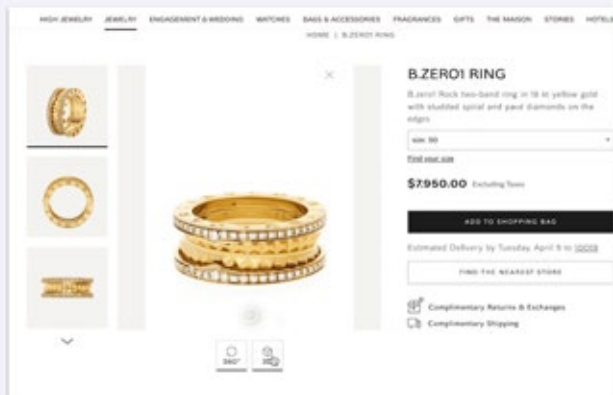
HIGH JEWELRY JEWELRY ENGAGEMENT & WEDDING WATCHES BAGS & ACCESSORIES FRAGRANCES GIFTS THE MAISON STORIES HOTELS

HOME | B.ZERO1 RING

B.ZERO1 RING

B.zero1 Rock two-band ring in 18 kt yellow gold with studded spiral and pavé diamonds on the edges

size: 50

Find your size

$7,950.00 Excluding Taxes

ADD TO SHOPPING BAG

Estimated Delivery by Tuesday, April 9 to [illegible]

FIND THE NEAREST STORE

Complimentary Returns & Exchanges

Complimentary Shipping

360°